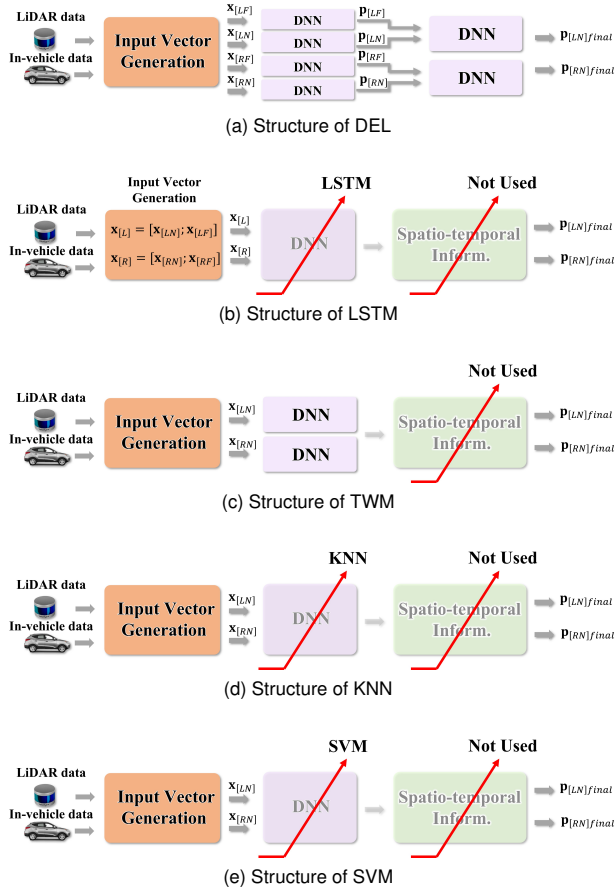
LiDAR data

In-vehicle data

Input Vector Generation

$\mathbf{x}_{[LF]}$ $\mathbf{x}_{[LN]}$ $\mathbf{x}_{[RF]}$ $\mathbf{x}_{[RN]}$

DNN

DNN

DNN

DNN

$\mathbf{p}_{[LF]}$ $\mathbf{p}_{[LN]}$ $\mathbf{p}_{[RF]}$ $\mathbf{p}_{[RN]}$

DNN

DNN

$\mathbf{p}_{[LN]final}$

$\mathbf{p}_{[RN]final}$

(a) Structure of DEL

LiDAR data

In-vehicle data

Input Vector Generation

$\mathbf{x}_{[L]} = [\mathbf{x}_{[LN]}; \mathbf{x}_{[LF]}]$

$\mathbf{x}_{[R]} = [\mathbf{x}_{[RN]}; \mathbf{x}_{[RF]}]$

$\mathbf{x}_{[L]}$ $\mathbf{x}_{[R]}$

LSTM

DNN

Not Used

Spatio-temporal Inform.

$\mathbf{p}_{[LN]final}$

$\mathbf{p}_{[RN]final}$

(b) Structure of LSTM

LiDAR data

In-vehicle data

Input Vector Generation

$\mathbf{x}_{[LN]}$ $\mathbf{x}_{[RN]}$

DNN

DNN

Not Used

Spatio-temporal Inform.

$\mathbf{p}_{[LN]final}$

$\mathbf{p}_{[RN]final}$

(c) Structure of TWM

LiDAR data

In-vehicle data

Input Vector Generation

$\mathbf{x}_{[LN]}$ $\mathbf{x}_{[RN]}$

KNN

DNN

Not Used

Spatio-temporal Inform.

$\mathbf{p}_{[LN]final}$

$\mathbf{p}_{[RN]final}$

(d) Structure of KNN

LiDAR data

In-vehicle data

Input Vector Generation

$\mathbf{x}_{[LN]}$ $\mathbf{x}_{[RN]}$

SVM

DNN

Not Used

Spatio-temporal Inform.

$\mathbf{p}_{[LN]final}$

$\mathbf{p}_{[RN]final}$

(e) Structure of SVM